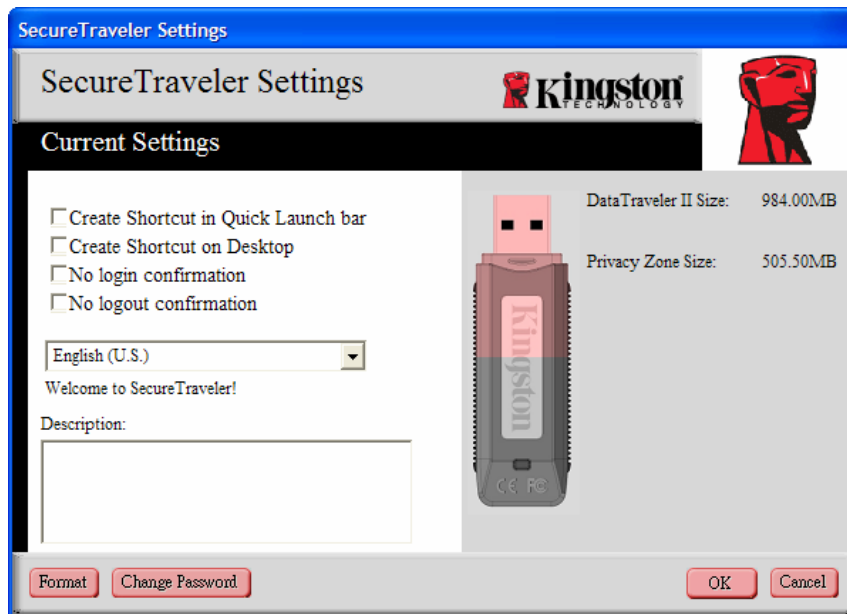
SecureTraveler Settings

SecureTraveler Settings

Kingston TECHNOLOGY

Current Settings

Create Shortcut in Quick Launch bar
Create Shortcut on Desktop
No login confirmation
No logout confirmation

English (U.S.)

Welcome to SecureTraveler!

Description:

DataTraveler II Size: 984.00MB

Privacy Zone Size: 505.50MB

Kingston

CE FC

Format
Change Password
OK
Cancel